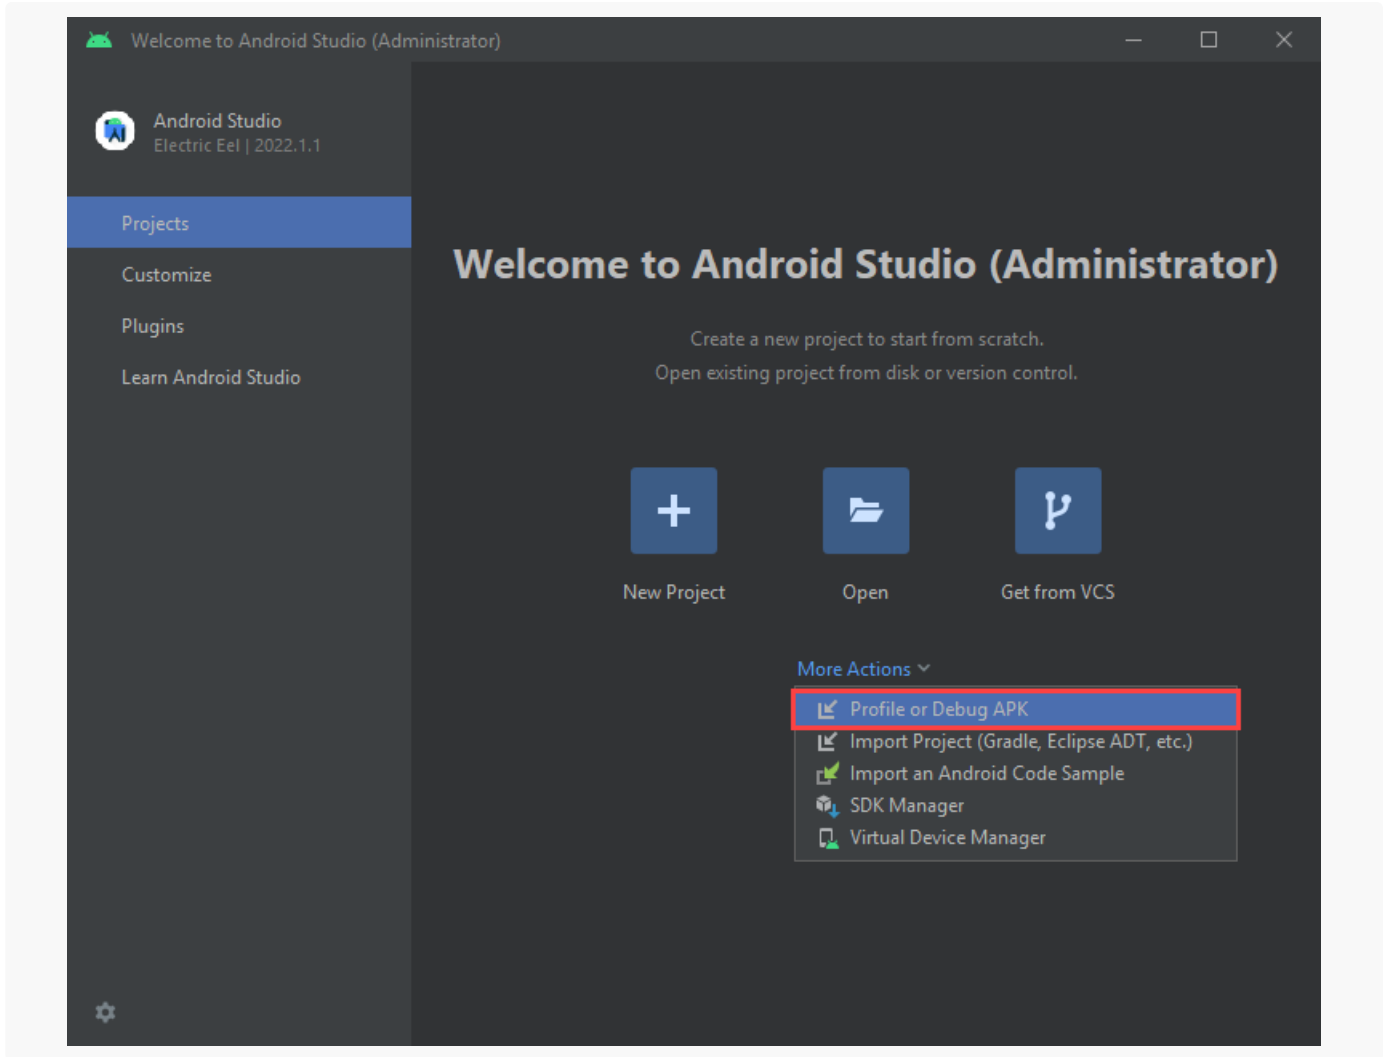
Welcome to Android Studio (Administrator)

Android Studio
Electric Eel | 2022.1.1

Projects

Customize

Plugins

Learn Android Studio

Welcome to Android Studio (Administrator)

Create a new project to start from scratch.
Open existing project from disk or version control.

New Project

Open

Get from VCS

More Actions

Profile or Debug APK
Import Project (Gradle, Eclipse ADT, etc.)
Import an Android Code Sample
SDK Manager
Virtual Device Manager